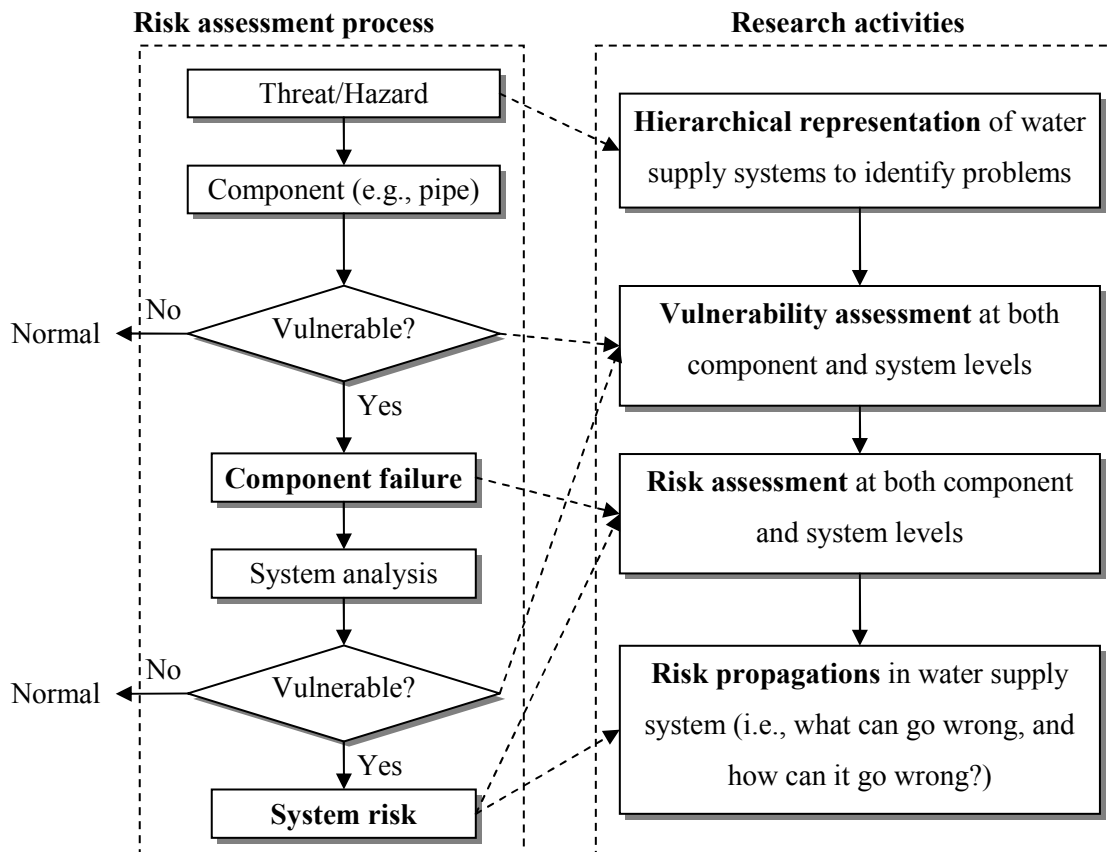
Risk assessment process

Threat/Hazard

Component (e.g., pipe)

No

Normal

Vulnerable?

Yes

Component failure

System analysis

No

Normal

Vulnerable?

Yes

System risk

Research activities

Hierarchical representation of water supply systems to identify problems

Vulnerability assessment at both component and system levels

Risk assessment at both component and system levels

Risk propagations in water supply system (i.e., what can go wrong, and how can it go wrong?)